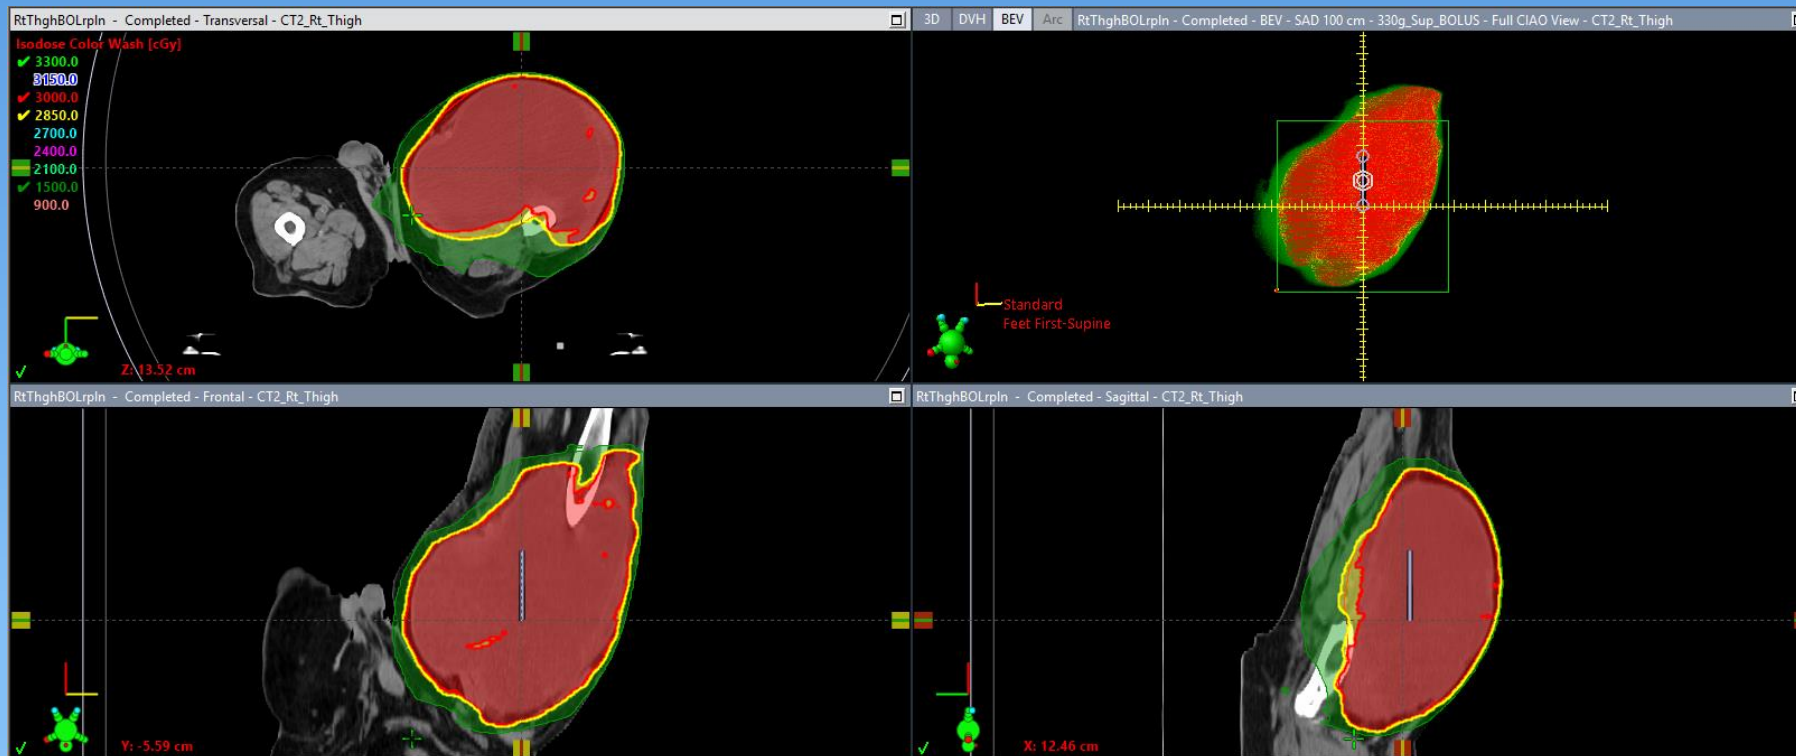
RtThghBOLrpln - Completed - Transversal - CT2_Rt_Thigh

Isodose Color Wash [cGy]
✔ 3300.0
3150.0
✔ 3000.0
✔ 2850.0
2700.0
2400.0
2100.0
✔ 1500.0
900.0

Z: 13.52 cm

3D DVH BEV Arc RtThghBOLrpln - Completed - BEV - SAD 100 cm - 330g_Sup_BOLUS - Full CIAO View - CT2_Rt_Thigh

Standard
Feet First-Supine

RtThghBOLrpln - Completed - Frontal - CT2_Rt_Thigh

Y: -5.59 cm

RtThghBOLrpln - Completed - Sagittal - CT2_Rt_Thigh

X: 12.46 cm